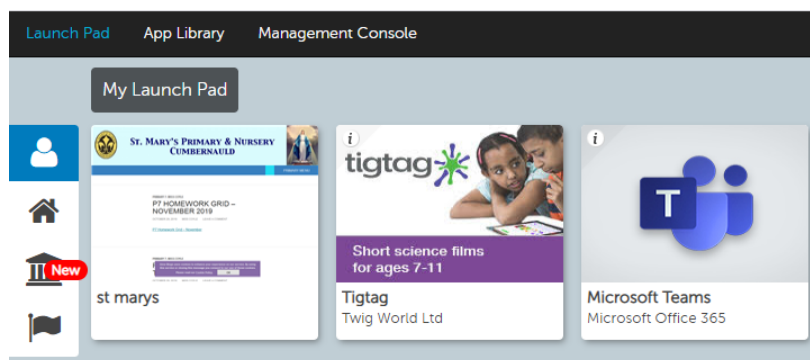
Launch Pad App Library Management Console

My Launch Pad

New

St. Mary's Primary & Nursery
Cumbernauld

P7 HOMEWORK GRID – NOVEMBER 2019

st marys

i
tigtag
Short science films for ages 7-11
Tigtag
Twig World Ltd

i
T
Microsoft Teams
Microsoft Office 365